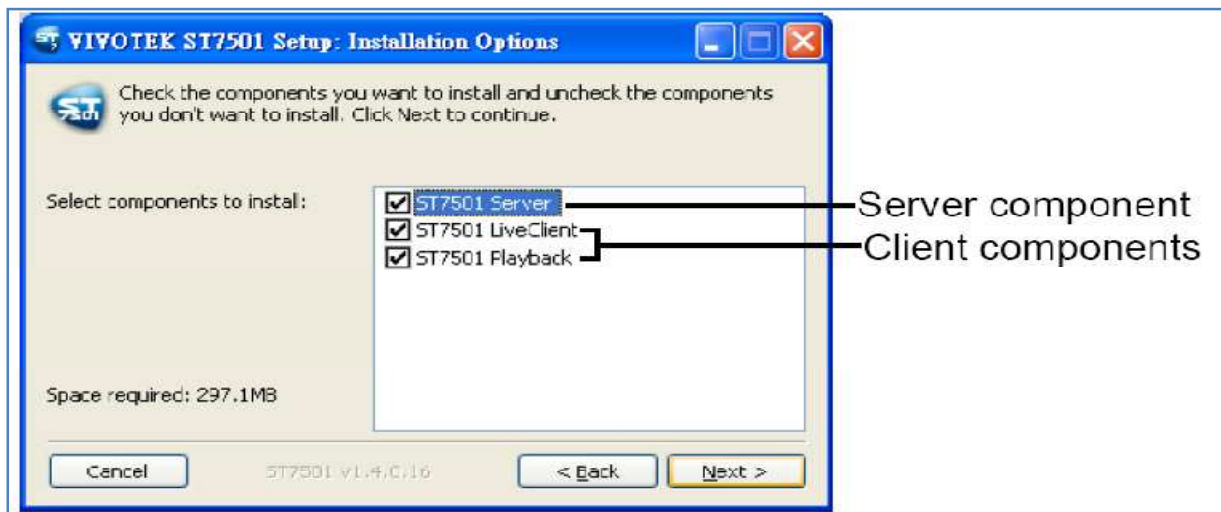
VIVOTEK ST7501 Setup: Installation Options

Check the components you want to install and uncheck the components you don't want to install. Click Next to continue.

Select components to instal:

ST7501 Server
ST7501 LiveClient
ST7501 Playback

Server component
Client components

Space required: 297.1MB

Cancel
ST7501 v1.4.0.16
< Back
Next >